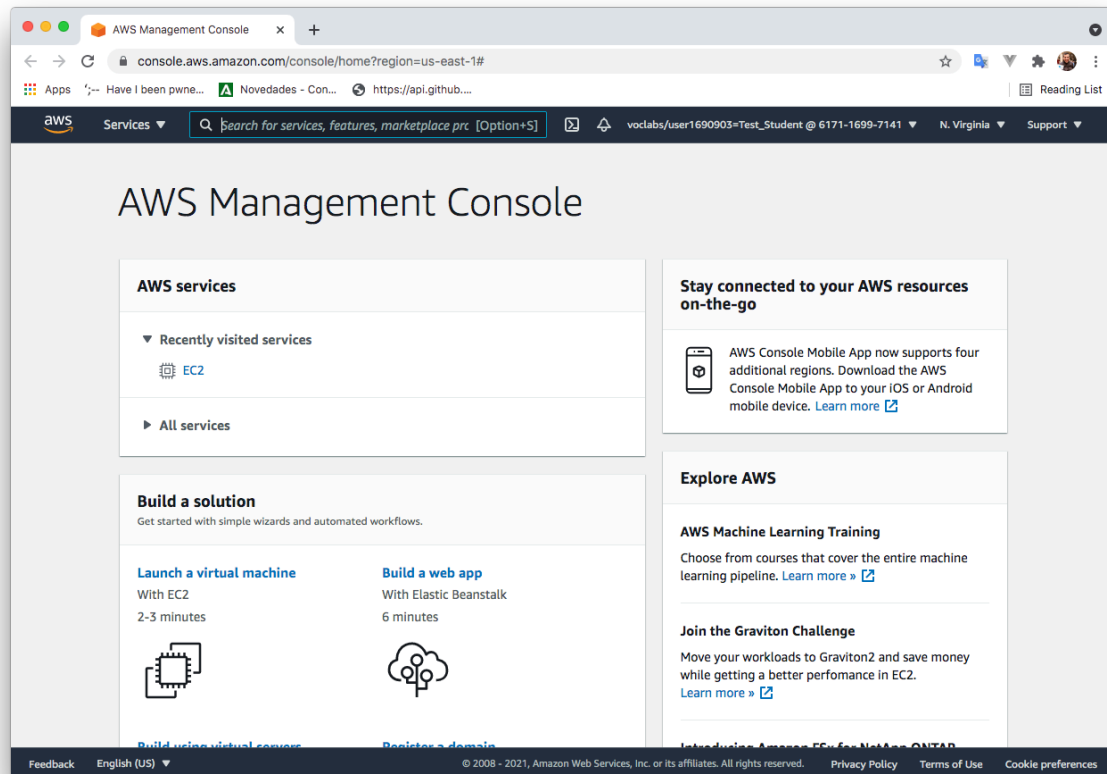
AWS Management Console ×

console.aws.amazon.com/console/home?region=us-east-1#

Apps ';-- Have I been pwne... Novedades - Con... https://api.github....

Reading List

aws Services ▼ Search for services, features, marketplace prc [Option+S] voclabs/user1690903=Test_Student @ 6171-1699-7141 ▼ N. Virginia ▼ Support ▼

AWS Management Console

AWS services

▼ Recently visited services

EC2

▶ All services

Build a solution

Get started with simple wizards and automated workflows.

Launch a virtual machine
With EC2
2-3 minutes

Build a web app
With Elastic Beanstalk
6 minutes

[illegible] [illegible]

Stay connected to your AWS resources on-the-go

AWS Console Mobile App now supports four additional regions. Download the AWS Console Mobile App to your iOS or Android mobile device. Learn more

Explore AWS

AWS Machine Learning Training

Choose from courses that cover the entire machine learning pipeline. Learn more »

Join the Graviton Challenge

Move your workloads to Graviton2 and save money while getting a better perfomance in EC2.
Learn more »

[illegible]

Feedback English (US) ▼ © 2008 - 2021, Amazon Web Services, Inc. or its affiliates. All rights reserved. Privacy Policy Terms of Use Cookie preferences